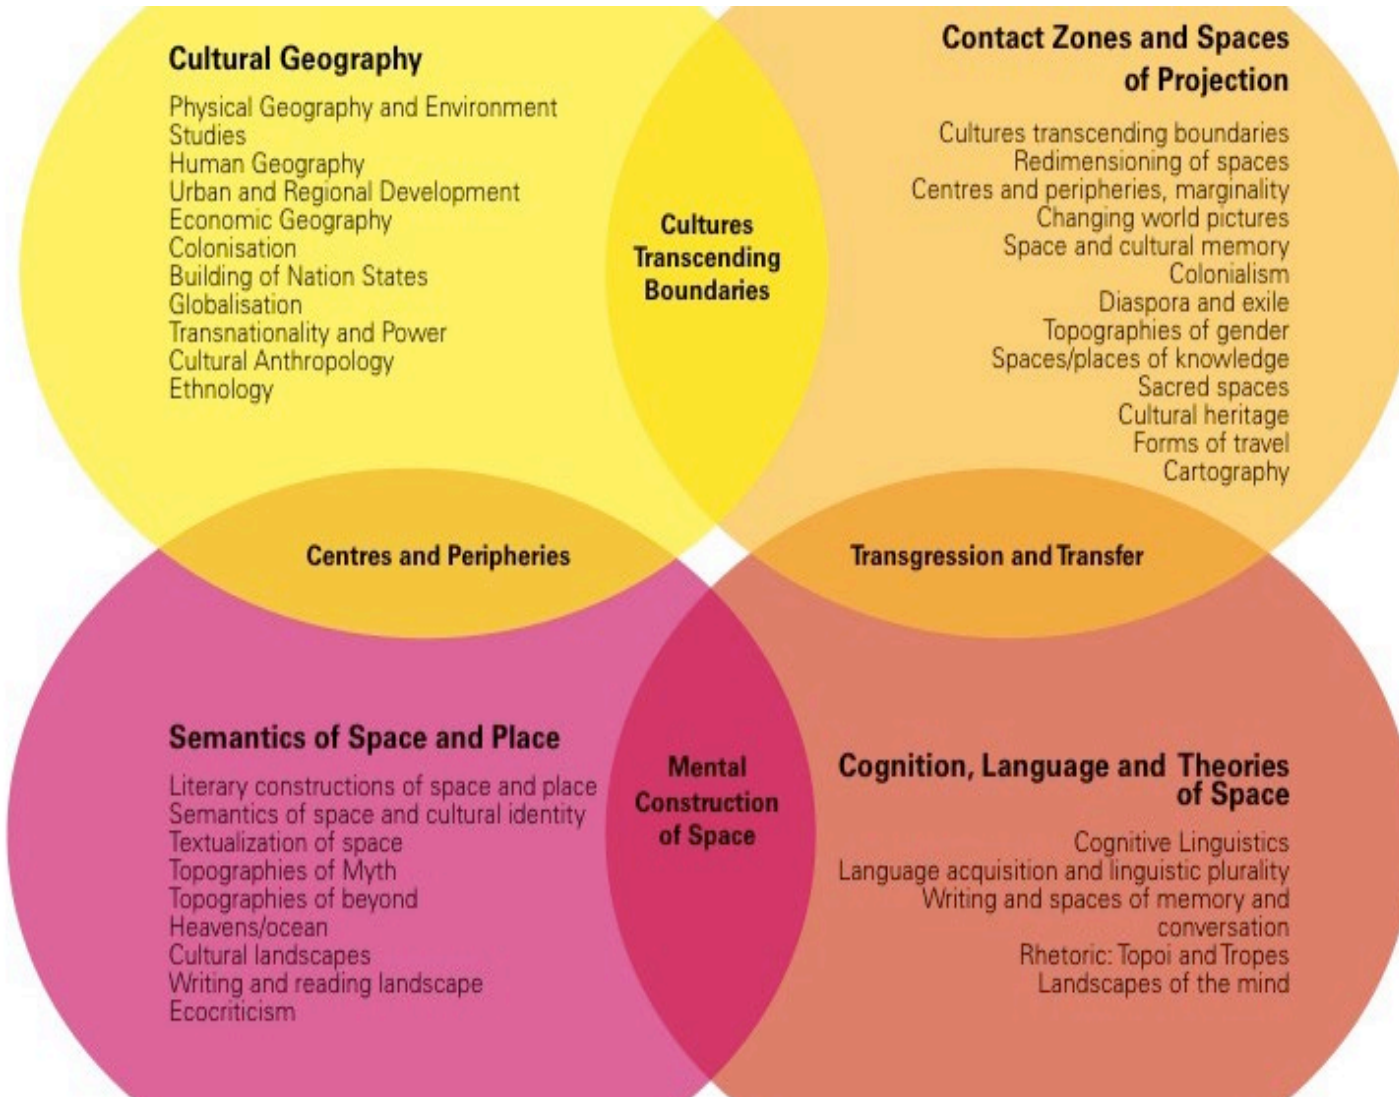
Cultural Geography

Physical Geography and Environment Studies
Human Geography
Urban and Regional Development
Economic Geography
Colonisation
Building of Nation States
Globalisation
Transnationality and Power
Cultural Anthropology
Ethnology

Cultures Transcending Boundaries

Contact Zones and Spaces of Projection

Cultures transcending boundaries
Redimensioning of spaces
Centres and peripheries, marginality
Changing world pictures
Space and cultural memory
Colonialism
Diaspora and exile
Topographies of gender
Spaces/places of knowledge
Sacred spaces
Cultural heritage
Forms of travel
Cartography

Centres and Peripheries

Transgression and Transfer

Semantics of Space and Place

Literary constructions of space and place
Semantics of space and cultural identity
Textualization of space
Topographies of Myth
Topographies of beyond
Heavens/ocean
Cultural landscapes
Writing and reading landscape
Ecocriticism

Mental Construction of Space

Cognition, Language and Theories of Space

Cognitive Linguistics
Language acquisition and linguistic plurality
Writing and spaces of memory and conversation
Rhetoric: Topoi and Tropes
Landscapes of the mind